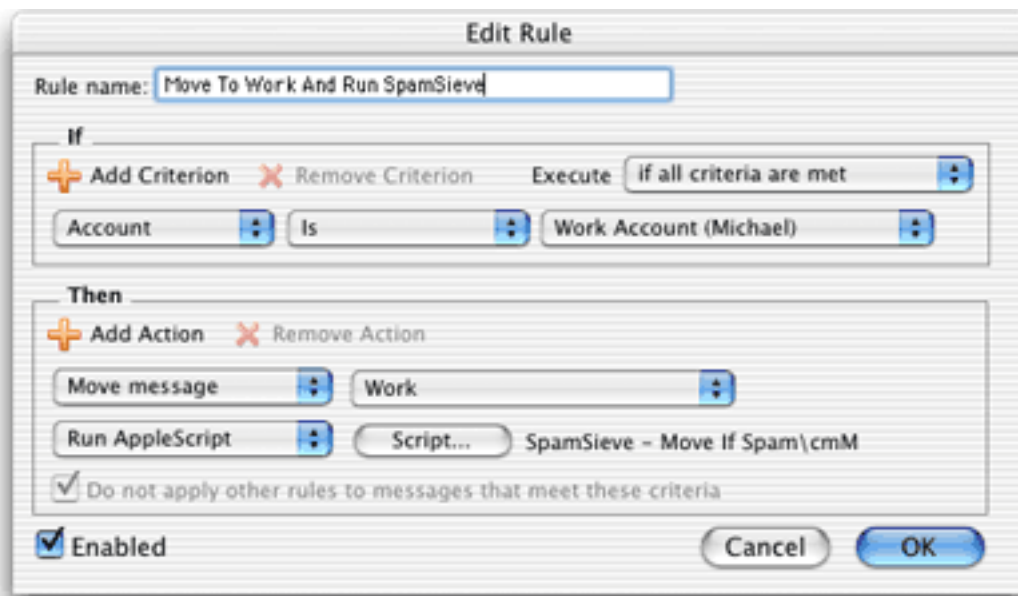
Edit Rule

Rule name: Move To Work And Run SpamSieve

If

Add Criterion  Remove Criterion  Execute  if all criteria are met

Account  Is  Work Account (Michael)

Then

Add Action  Remove Action

Move message  Work

Run AppleScript  Script...  SpamSieve - Move If Spam\cmM

Do not apply other rules to messages that meet these criteria

Enabled  Cancel  OK